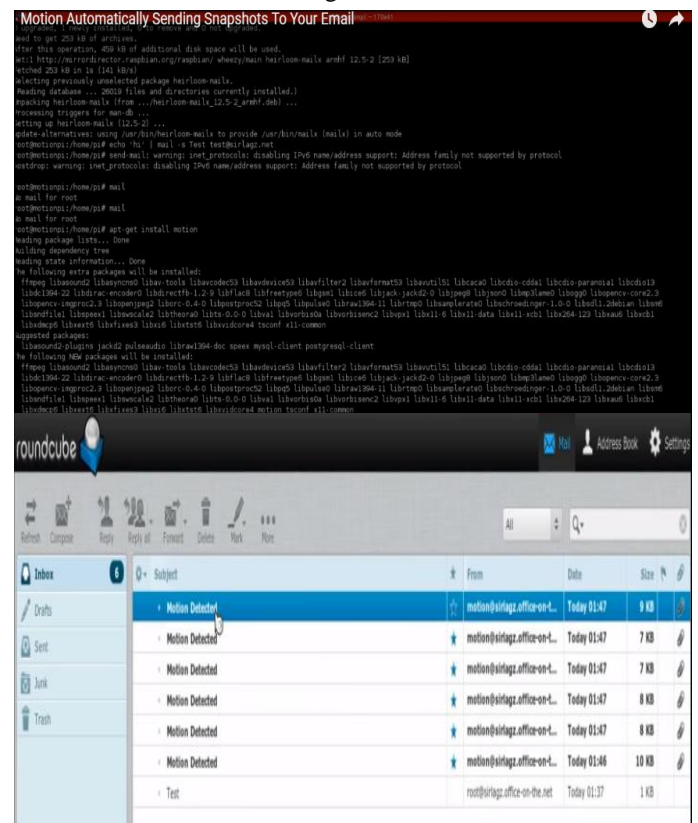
Motion Automatically Sending Snapshots To Your Email

upgraded, 1 newly installed, 0 to remove and 0 not upgraded.
Need to get 253 kB of archives.
After this operation, 459 kB of additional disk space will be used.
Get:1 http://mirrordirector.raspbian.org/raspbian/ wheezy/main heirloom-mailx armhf 12.5-2 [253 kB]
Fetched 253 kB in 1s (141 kB/s)
Selecting previously unselected package heirloom-mailx.
(Reading database ... 26019 files and directories currently installed.)
Unpacking heirloom-mailx (from .../heirloom-mailx_12.5-2_armhf.deb) ...
Processing triggers for man-db ...
Setting up heirloom-mailx (12.5-2) ...
update-alternatives: using /usr/bin/heirloom-mailx to provide /usr/bin/mailx (mailx) in auto mode
root@motionpi:/home/pi# echo 'hi' | mail -s Test test@sirlagz.net
root@motionpi:/home/pi# send-mail: warning: inet_protocols: disabling IPv6 name/address support: Address family not supported by protocol
postdrop: warning: inet_protocols: disabling IPv6 name/address support: Address family not supported by protocol

root@motionpi:/home/pi# mail
No mail for root
root@motionpi:/home/pi# mail
No mail for root
root@motionpi:/home/pi# apt-get install motion
Reading package lists... Done
Building dependency tree
Reading state information... Done
The following extra packages will be installed:
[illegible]
Suggested packages:
libasound2-plugins jackd2 pulseaudio libraw1394-doc speex mysql-client postgresql-client
The following NEW packages will be installed:
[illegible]

roundcube

Mail Address Book Settings

Refresh Compose Reply Reply all Forward Delete Mark More

All Q▾

Inbox 6
Drafts
Sent
Junk
Trash

| Subject | | From | Date | Size |
|---|---|---|---|---|
| Motion Detected | | motion@sirlagz.office-on-t... | Today 01:47 | 9 KB |
| Motion Detected | | motion@sirlagz.office-on-t... | Today 01:47 | 7 KB |
| Motion Detected | | motion@sirlagz.office-on-t... | Today 01:47 | 7 KB |
| Motion Detected | | motion@sirlagz.office-on-t... | Today 01:47 | 8 KB |
| Motion Detected | | motion@sirlagz.office-on-t... | Today 01:47 | 8 KB |
| Motion Detected | | motion@sirlagz.office-on-t... | Today 01:46 | 10 KB |
| Test | | root@sirlagz.office-on-the.net | Today 01:37 | 1 KB |